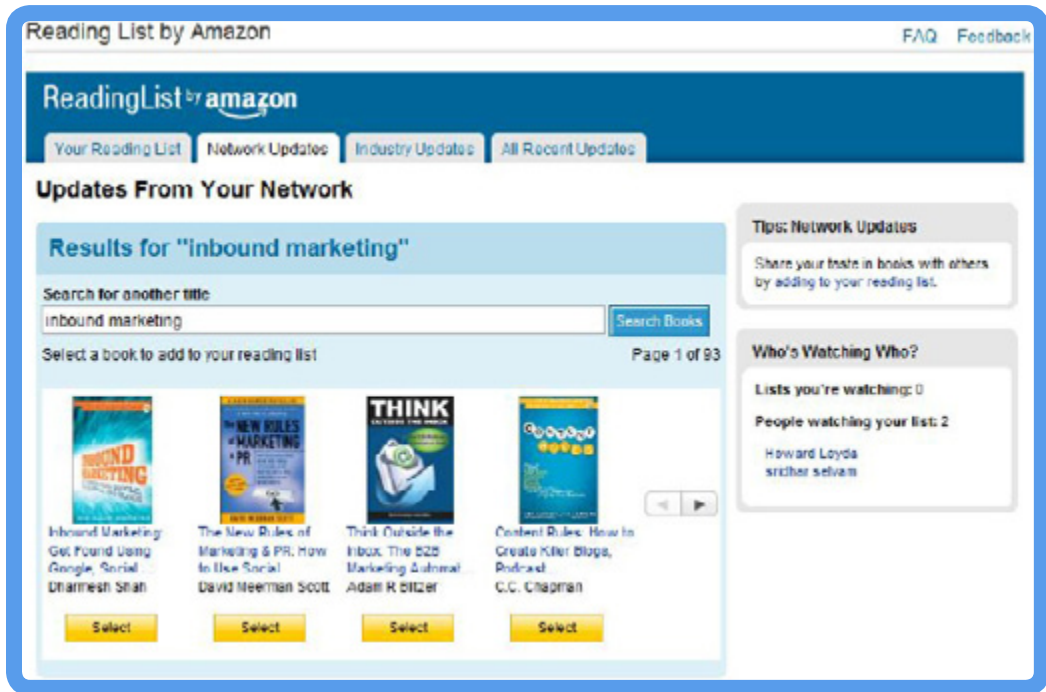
Reading List by Amazon

FAQ Feedback

ReadingList by amazon

Your Reading List | Network Updates | Industry Updates | All Recent Updates

Updates From Your Network

Results for "inbound marketing"

Search for another title

inbound marketing

Search Books

Select a book to add to your reading list

Page 1 of 93

INBOUND MARKETING

THE NEW RULES of MARKETING & PR

THINK OUTSIDE THE INBOX

CONTENT RULES

Inbound Marketing: Get Found Using Google, Social
Dharmesh Shah

The New Rules of Marketing & PR: How to Use Social
David Meerman Scott

Think Outside the Inbox: The B2B Marketing Automat...
Adam R Blitzer

Content Rules: How to Create Killer Blogs, Podcast...
C.C. Chapman

Select Select Select Select

Tips: Network Updates

Share your taste in books with others by adding to your reading list.

Who's Watching Who?

Lists you're watching: 0

People watching your list: 2

Howard Loyda
sridhar selvam